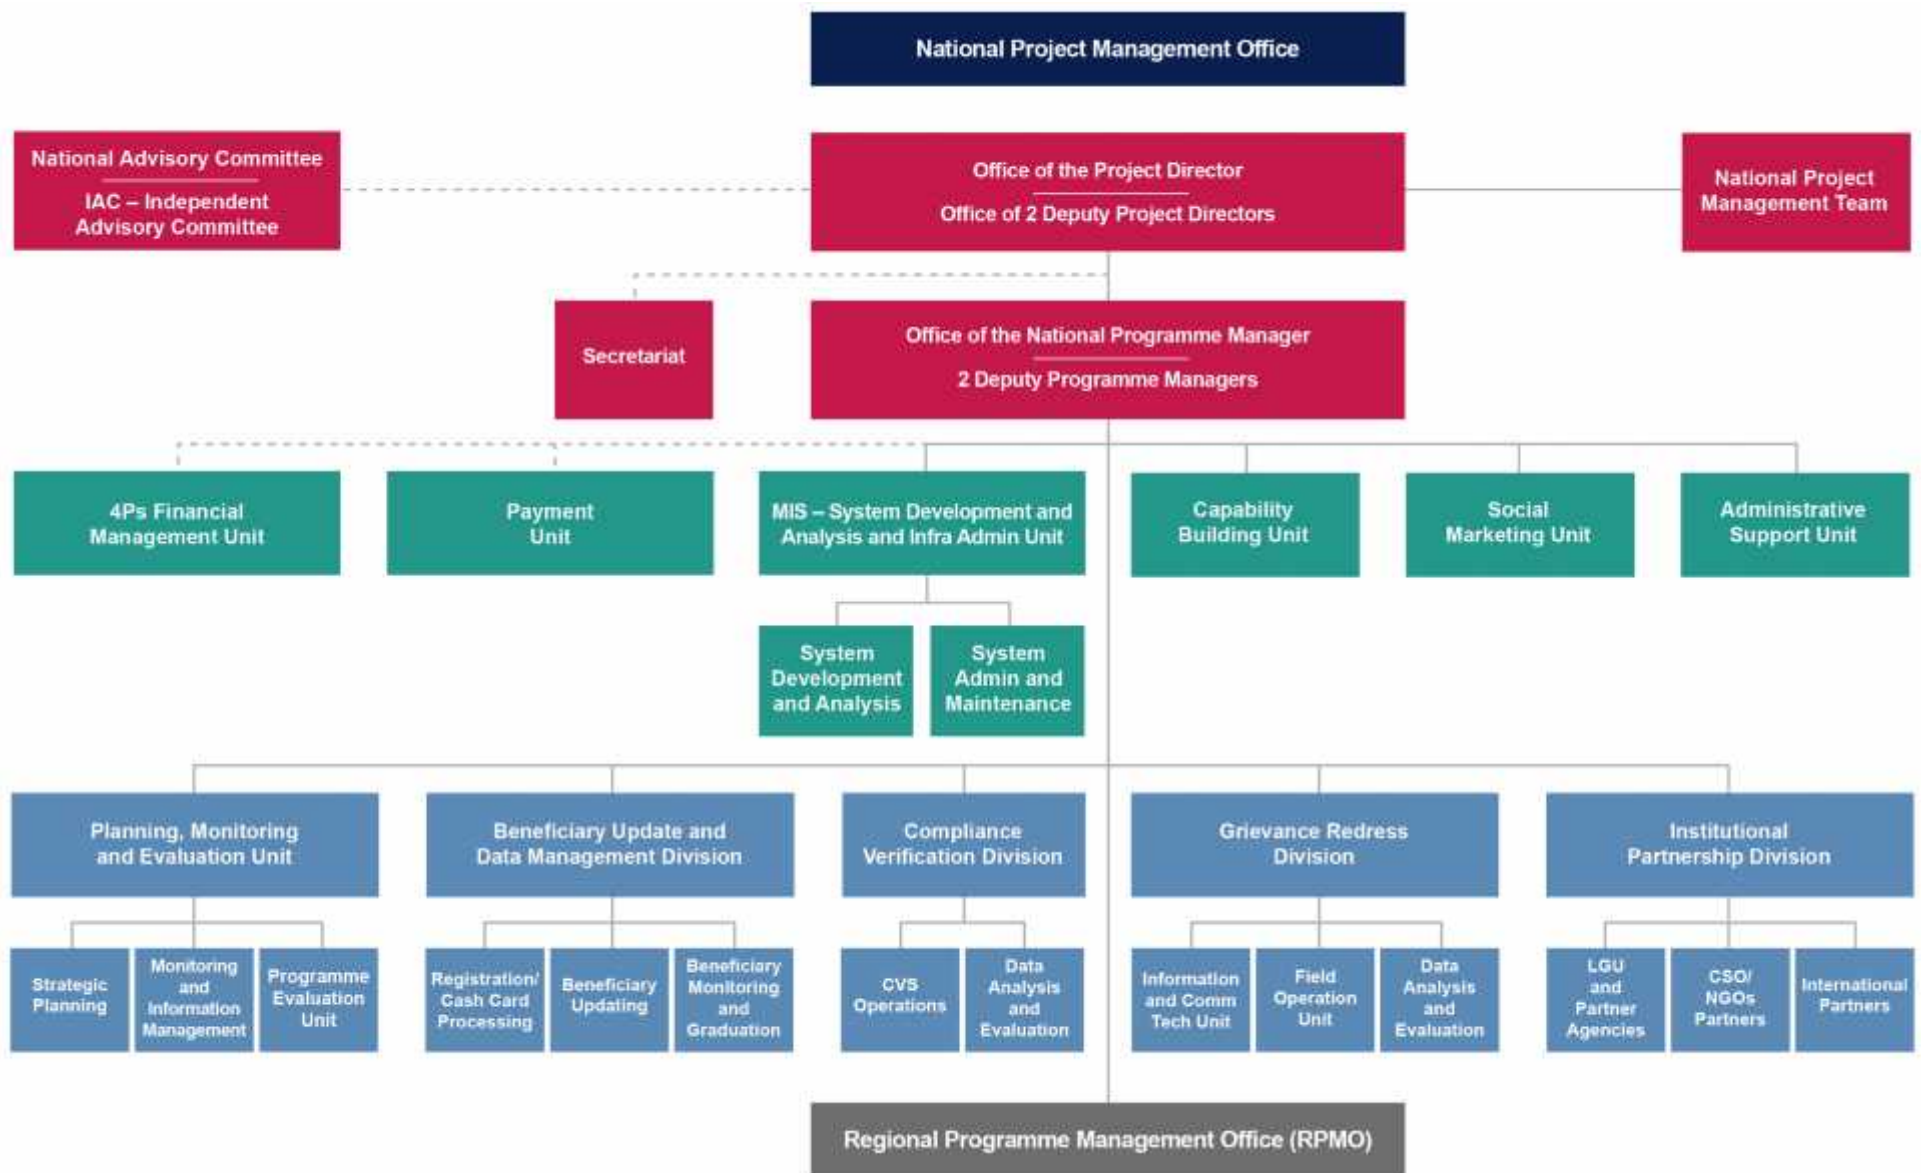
National Project Management Office

National Advisory Committee

IAC – Independent Advisory Committee

Office of the Project Director

Office of 2 Deputy Project Directors

National Project Management Team

Secretariat

Office of the National Programme Manager

2 Deputy Programme Managers

4Ps Financial Management Unit

Payment Unit

MIS – System Development and Analysis and Infra Admin Unit

Capability Building Unit

Social Marketing Unit

Administrative Support Unit

System Development and Analysis

System Admin and Maintenance

Planning, Monitoring and Evaluation Unit

Strategic Planning

Monitoring and Information Management

Programme Evaluation Unit

Beneficiary Update and Data Management Division

Registration/ Cash Card Processing

Beneficiary Updating

Beneficiary Monitoring and Graduation

Compliance Verification Division

CVS Operations

Data Analysis and Evaluation

Grievance Redress Division

Information and Comm Tech Unit

Field Operation Unit

Data Analysis and Evaluation

Institutional Partnership Division

LGU and Partner Agencies

CSO/ NGOs Partners

International Partners

Regional Programme Management Office (RPMO)